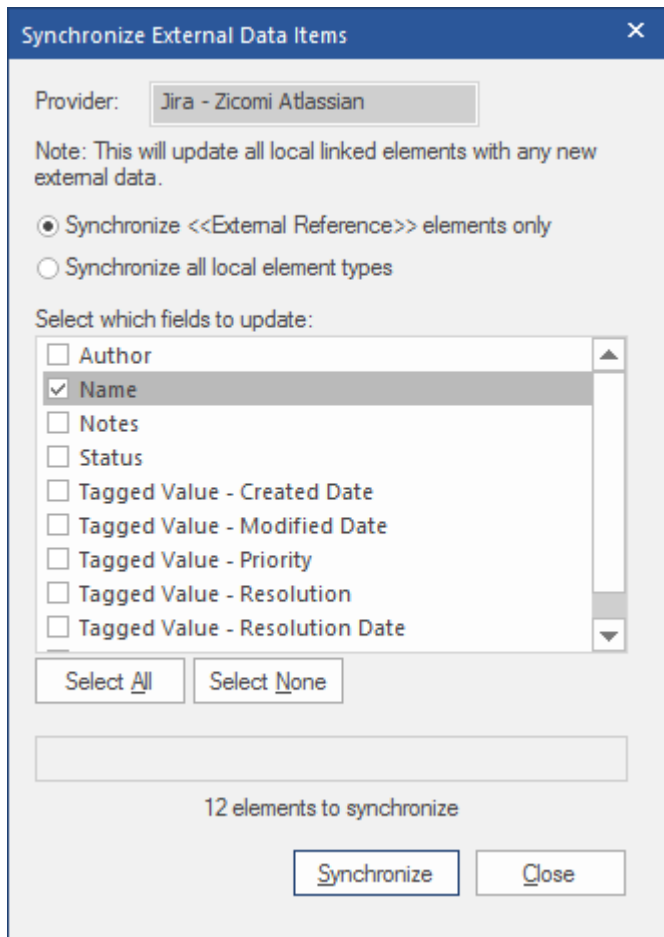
Synchronize External Data Items
×

Provider: Jira - Zicomi Atlassian

Note: This will update all local linked elements with any new external data.

Synchronize <<External Reference>> elements only

Synchronize all local element types

Select which fields to update:

Author
Name
Notes
Status
Tagged Value - Created Date
Tagged Value - Modified Date
Tagged Value - Priority
Tagged Value - Resolution
Tagged Value - Resolution Date

Select All
Select None

12 elements to synchronize

Synchronize
Close